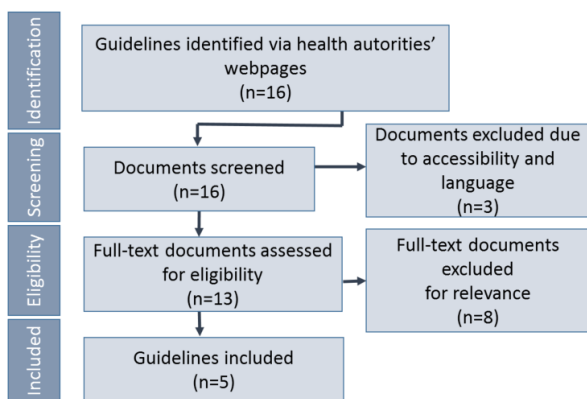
Identification

Guidelines identified via health autorities' webpages
(n=16)

Screening

Documents screened
(n=16)

Documents excluded due to accessibility and language
(n=3)

Eligibility

Full-text documents assessed for eligibility
(n=13)

Full-text documents excluded for relevance
(n=8)

Included

Guidelines included
(n=5)